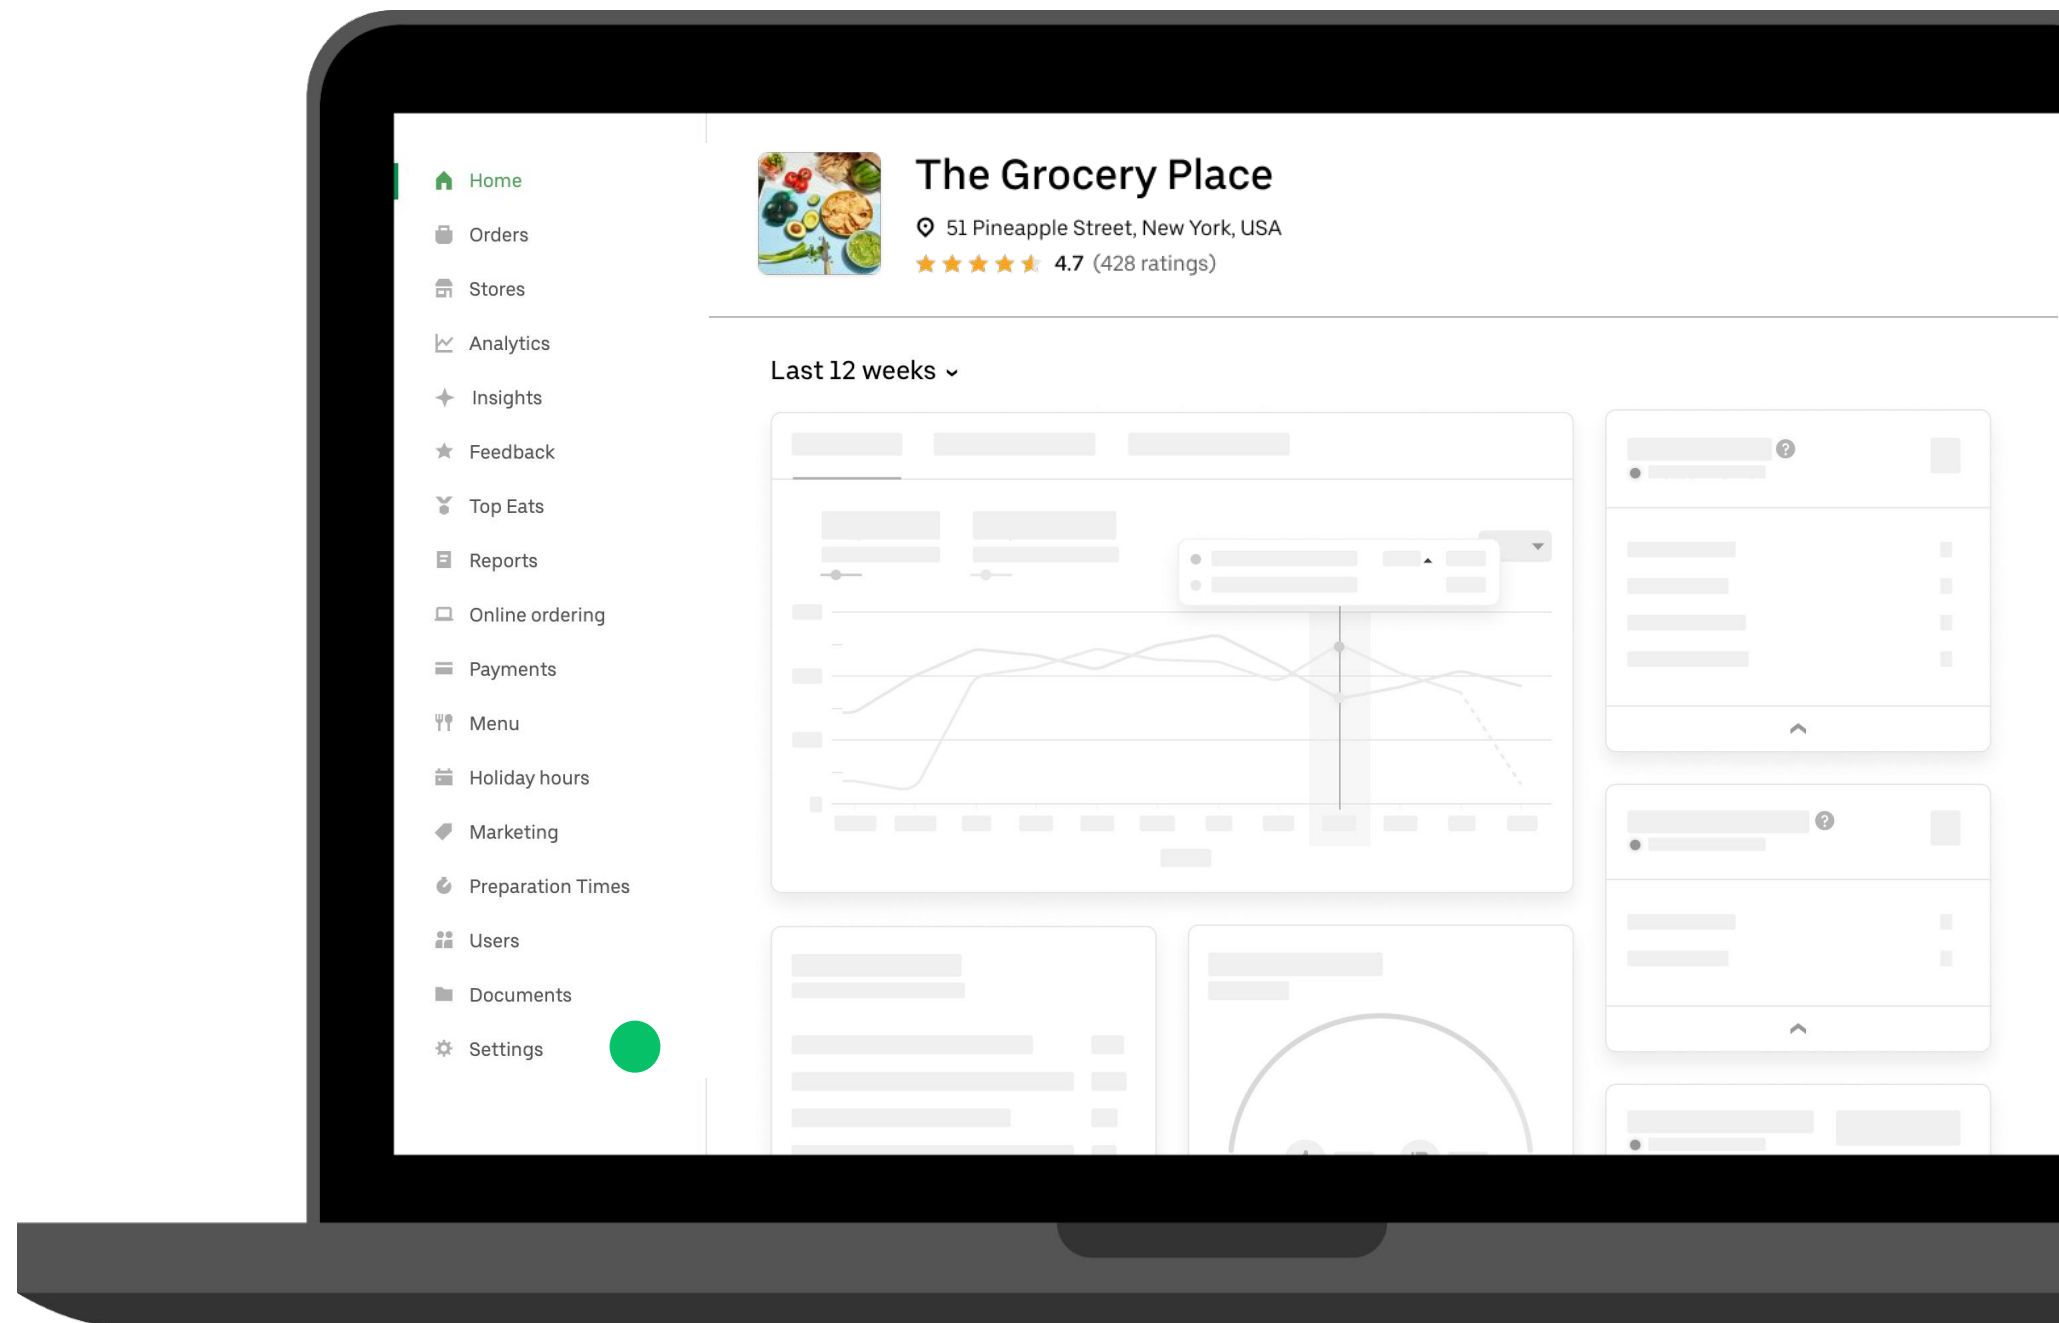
Home
Orders
Stores
Analytics
Insights
Feedback
Top Eats
Reports
Online ordering
Payments
Menu
Holiday hours
Marketing
Preparation Times
Users
Documents
Settings

The Grocery Place

51 Pineapple Street, New York, USA

4.7 (428 ratings)

Last 12 weeks